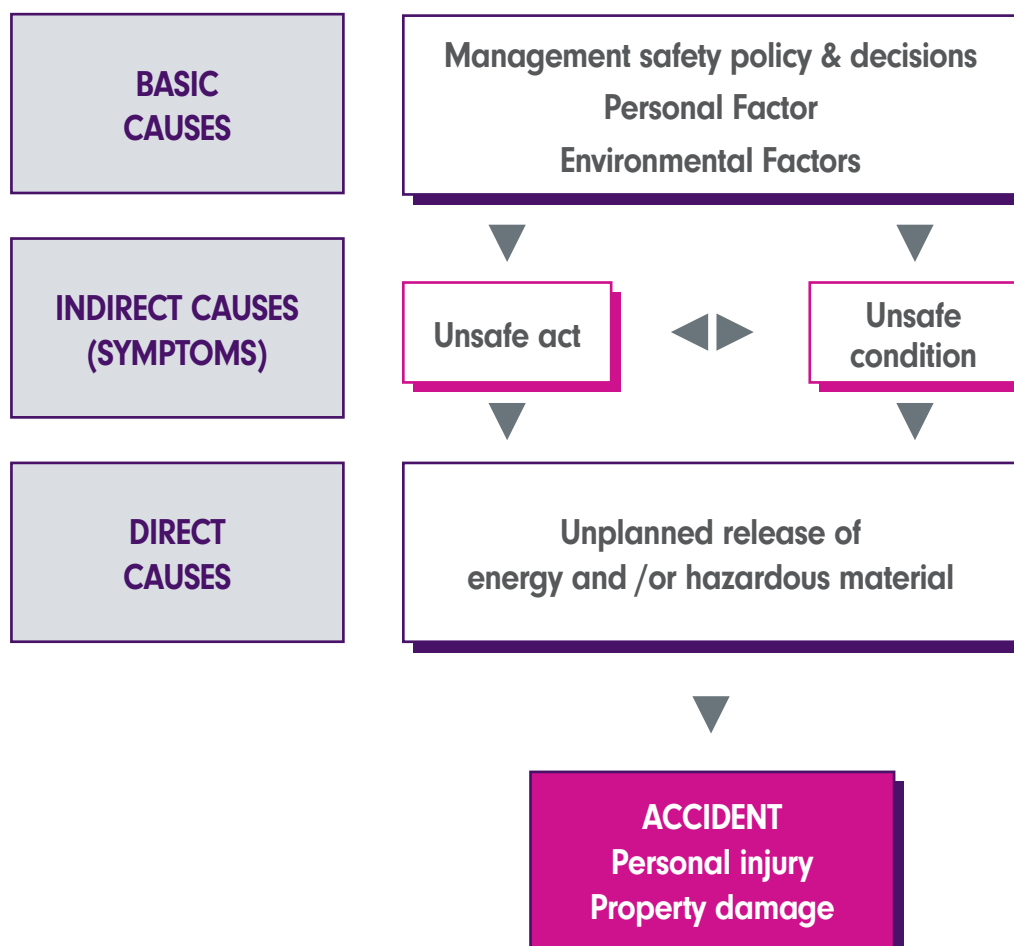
BASIC CAUSES

Management safety policy & decisions
Personal Factor
Environmental Factors

INDIRECT CAUSES (SYMPTOMS)

Unsafe act

Unsafe condition

DIRECT CAUSES

Unplanned release of energy and /or hazardous material

ACCIDENT
Personal injury
Property damage